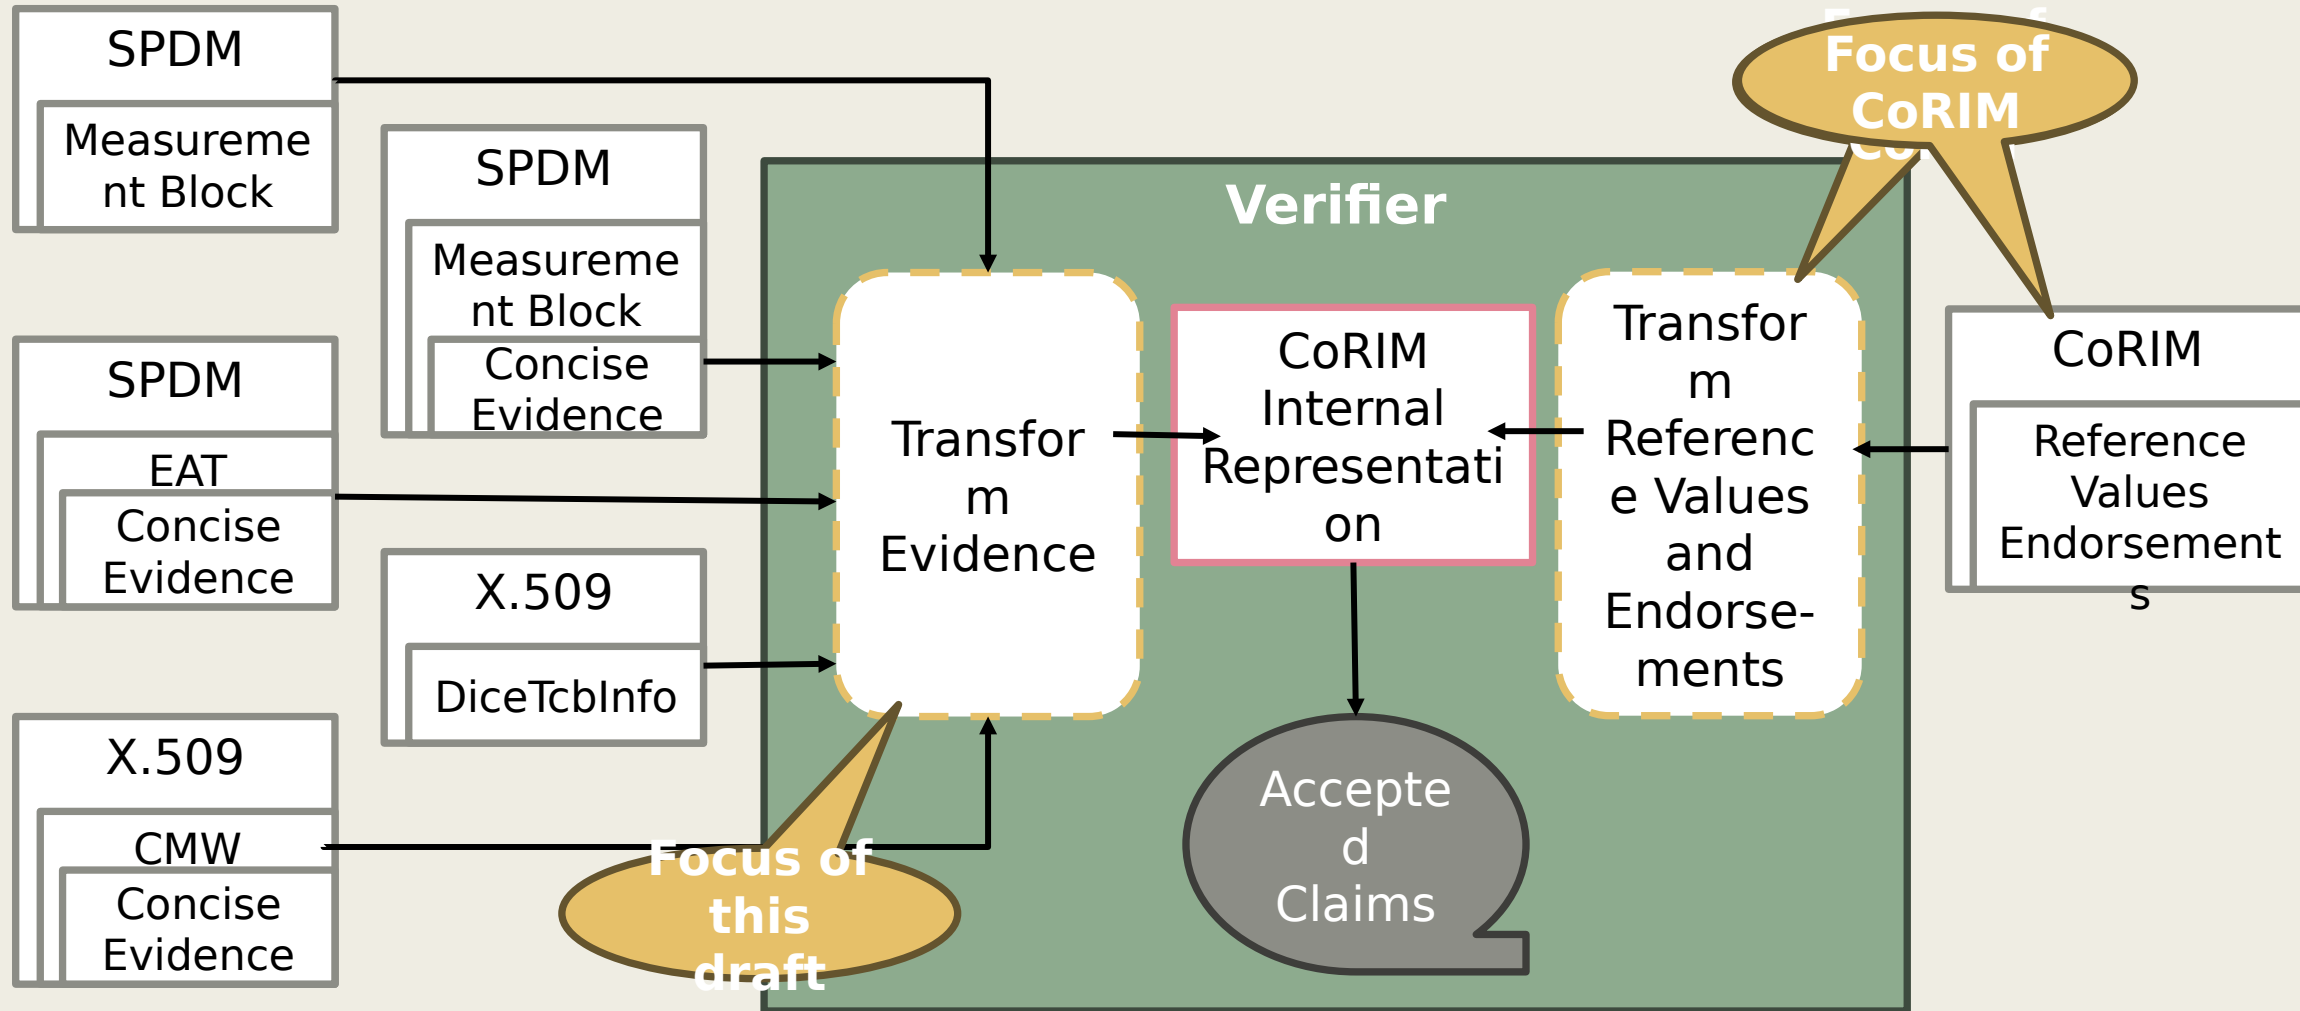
SPDM

Measurement Block

SPDM

Measurement Block

Concise Evidence

SPDM

EAT

Concise Evidence

X.509

DiceTcbInfo

X.509

CMW

Concise Evidence

Verifier

Transform Evidence

CoRIM Internal Representation

Transform Reference Values and Endorse-ments

Accepted Claims

Focus of CoRIM

CoRIM

Reference Values Endorsements

Focus of this draft